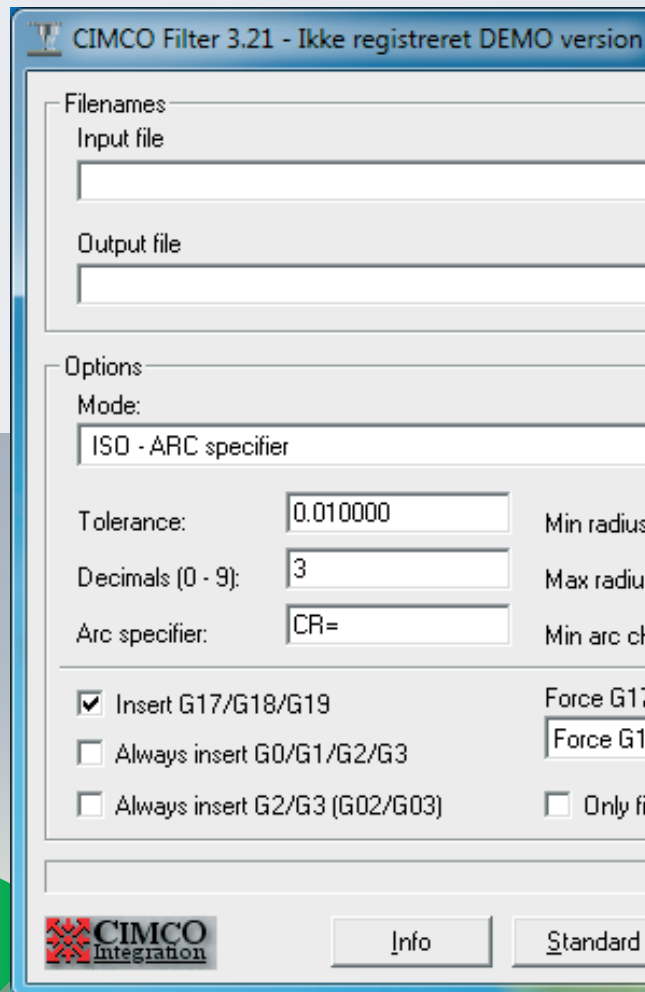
CIMCO Filter 3.21 - Ikke registreret DEMO version

Filenames
Input file

Output file

Options
Mode:
ISO - ARC specifier

Tolerance: 0.010000
Decimals (0 - 9): 3
Arc specifier: CR=

Min radius
Max radiu
Min arc ch

☑ Insert G17/G18/G19
☐ Always insert G0/G1/G2/G3
☐ Always insert G2/G3 (G02/G03)

Force G17
Force G1

☐ Only fi

CIMCO Integration
Info
Standard